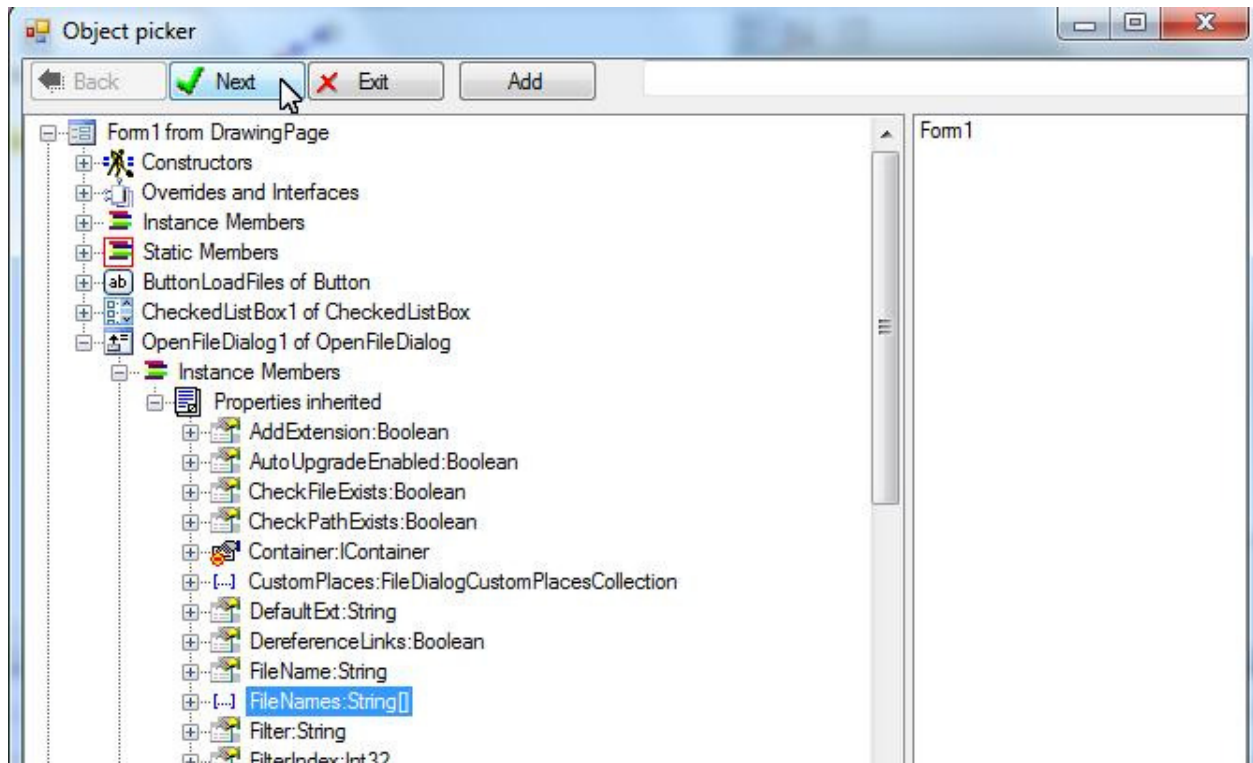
Object picker

Back
Next
Exit
Add

Form1 from DrawingPage
Constructors
Overrides and Interfaces
Instance Members
Static Members
ab ButtonLoadFiles of Button
CheckedListBox1 of CheckedListBox
OpenFileDialog1 of OpenFileDialog
Instance Members
Properties inherited
AddExtension:Boolean
AutoUpgradeEnabled:Boolean
CheckFileExists:Boolean
CheckPathExists:Boolean
Container:IContainer
CustomPlaces:FileDialogCustomPlacesCollection
DefaultExt:String
DereferenceLinks:Boolean
FileName:String
FileNames:String[]
Filter:String
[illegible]

Form1